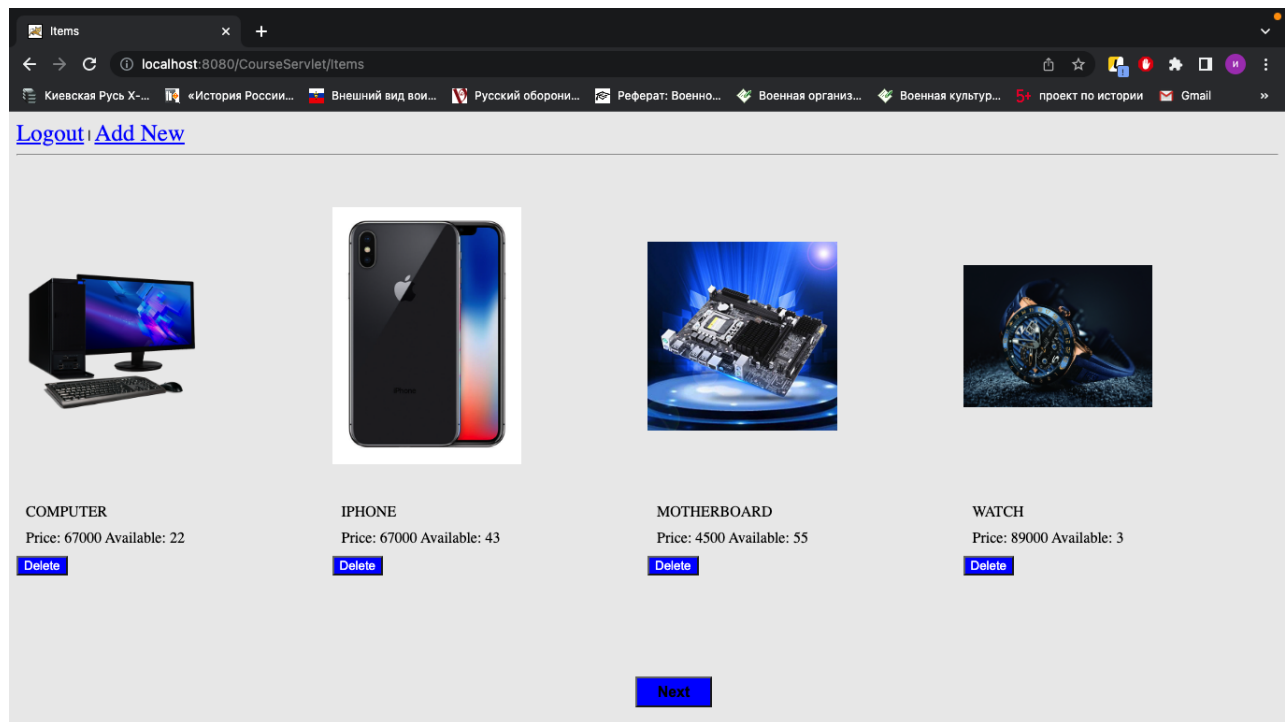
Items

localhost:8080/CourseServlet/Items

Киевская Русь X-... «История России... Внешний вид вои... Русский обороны... Реферат: Военно... Военная организ... Военная культур... проект по истории Gmail

Logout | Add New

COMPUTER
Price: 67000 Available: 22
Delete

IPHONE
Price: 67000 Available: 43
Delete

MOTHERBOARD
Price: 4500 Available: 55
Delete

WATCH
Price: 89000 Available: 3
Delete

Next